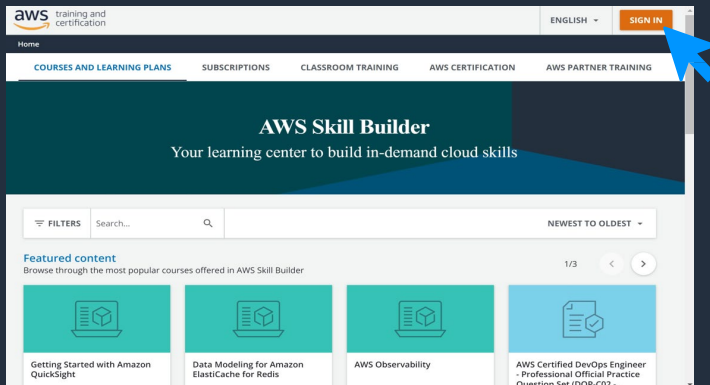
aws training and certification

ENGLISH

SIGN IN

Home

COURSES AND LEARNING PLANS SUBSCRIPTIONS CLASSROOM TRAINING AWS CERTIFICATION AWS PARTNER TRAINING

AWS Skill Builder

Your learning center to build in-demand cloud skills

FILTERS Search...

NEWEST TO OLDEST

Featured content

Browse through the most popular courses offered in AWS Skill Builder

1/3

Getting Started with Amazon QuickSight

Data Modeling for Amazon ElastiCache for Redis

AWS Observability

AWS Certified DevOps Engineer - Professional Official Practice Question Set (DOP-C02 -